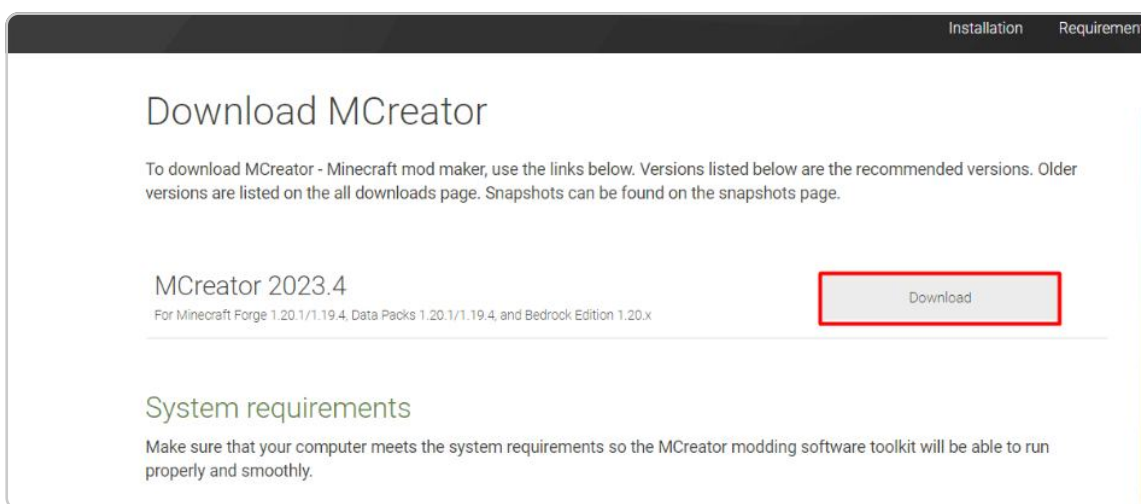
Installation Requiremen

Download MCreator

To download MCreator - Minecraft mod maker, use the links below. Versions listed below are the recommended versions. Older versions are listed on the all downloads page. Snapshots can be found on the snapshots page.

MCreator 2023.4

For Minecraft Forge 1.20.1/1.19.4, Data Packs 1.20.1/1.19.4, and Bedrock Edition 1.20.x

Download

System requirements

Make sure that your computer meets the system requirements so the MCreator modding software toolkit will be able to run properly and smoothly.